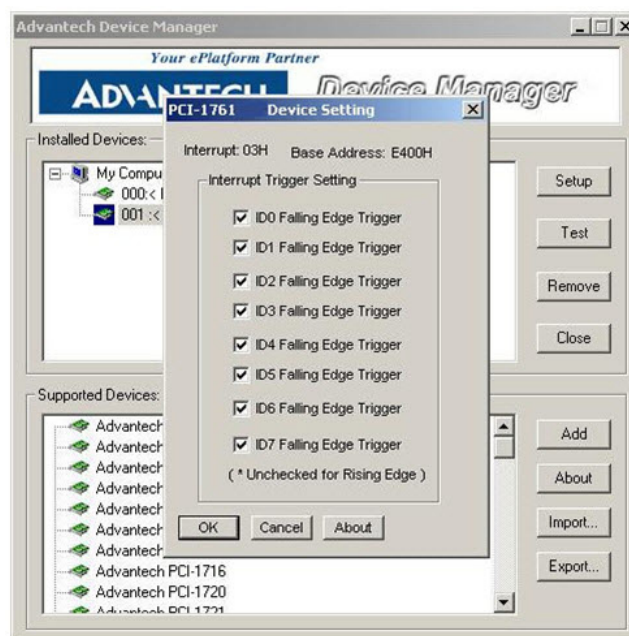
Advantech Device Manager

Your ePlatform Partner

ADVANTECH

Device Manager

Installed Devices:

My Compu

000:< I

001 :<

Setup

Test

Remove

Close

PCI-1761 Device Setting

Interrupt: 03H Base Address: E400H

Interrupt Trigger Setting

ID0 Falling Edge Trigger

ID1 Falling Edge Trigger

ID2 Falling Edge Trigger

ID3 Falling Edge Trigger

ID4 Falling Edge Trigger

ID5 Falling Edge Trigger

ID6 Falling Edge Trigger

ID7 Falling Edge Trigger

( * Unchecked for Rising Edge )

OK

Cancel

About

Supported Devices:

Advantech

Advantech

Advantech

Advantech

Advantech

Advantech

Advantech

Advantech PCI-1716

Advantech PCI-1720

Advantech PCI-1721

Add

About

Import...

Export...